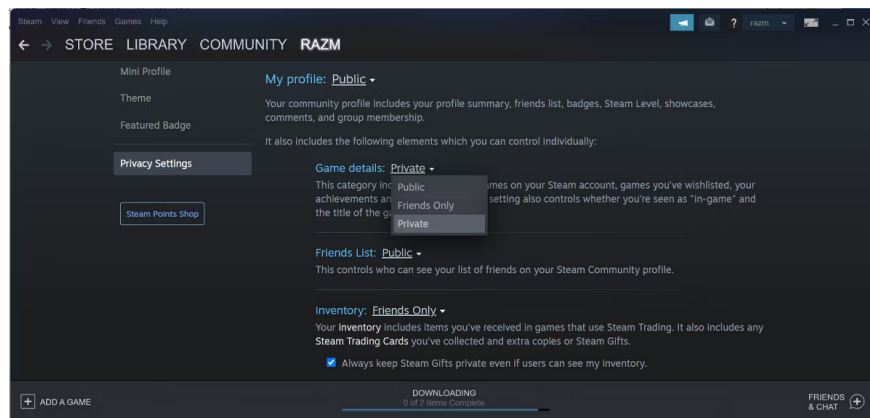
Steam View Friends Games Help

razm

← → STORE LIBRARY COMMUNITY RAZM

Mini Profile

Theme

Featured Badge

Privacy Settings

Steam Points Shop

My profile: Public

Your community profile includes your profile summary, friends list, badges, Steam Level, showcases, comments, and group membership.

It also includes the following elements which you can control individually:

Game details: Private

This category inc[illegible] ames on your Steam account, games you've wishlisted, your achievements an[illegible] setting also controls whether you're seen as "in-game" and the title of the ga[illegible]

Public

Friends Only

Private

Friends List: Public

This controls who can see your list of friends on your Steam Community profile.

Inventory: Friends Only

Your Inventory includes items you've received in games that use Steam Trading. It also includes any Steam Trading Cards you've collected and extra copies or Steam Gifts.

Always keep Steam Gifts private even if users can see my inventory.

ADD A GAME

DOWNLOADING
0 of 2 Items Complete

FRIENDS & CHAT